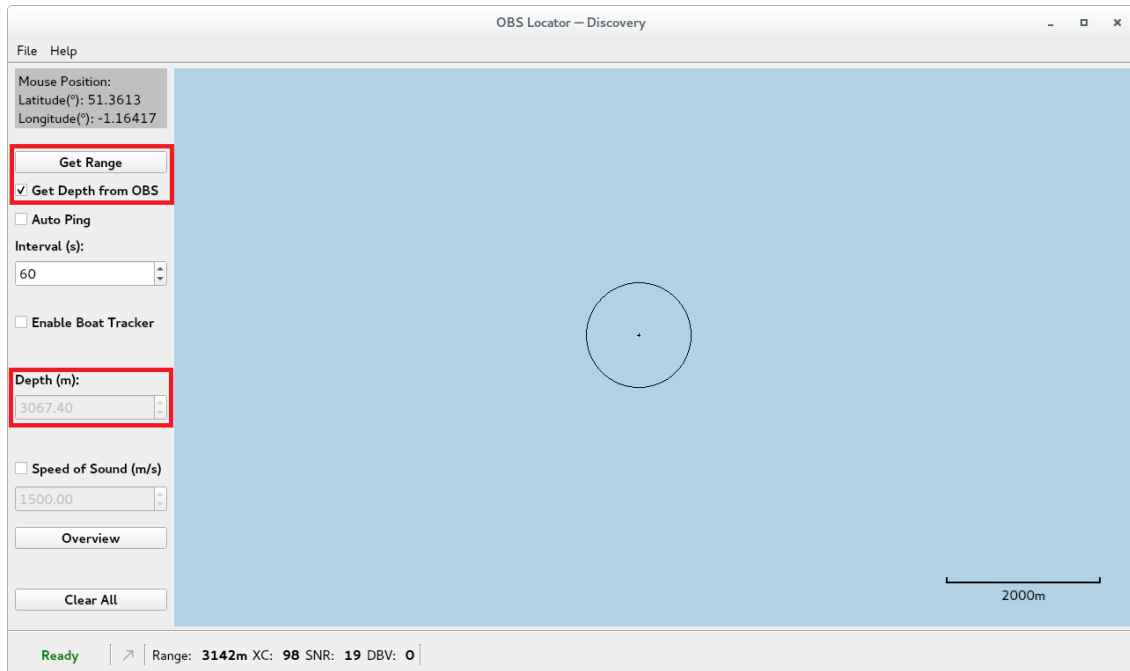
OBS Locator — Discovery

File Help

Mouse Position:
Latitude(°): 51.3613
Longitude(°): -1.16417

Get Range

✓ Get Depth from OBS

Auto Ping

Interval (s):

60

Enable Boat Tracker

Depth (m):

3067.40

Speed of Sound (m/s)

1500.00

Overview

Clear All

2000m

Ready | Range: **3142m** XC: **98** SNR: **19** DBV: **0**